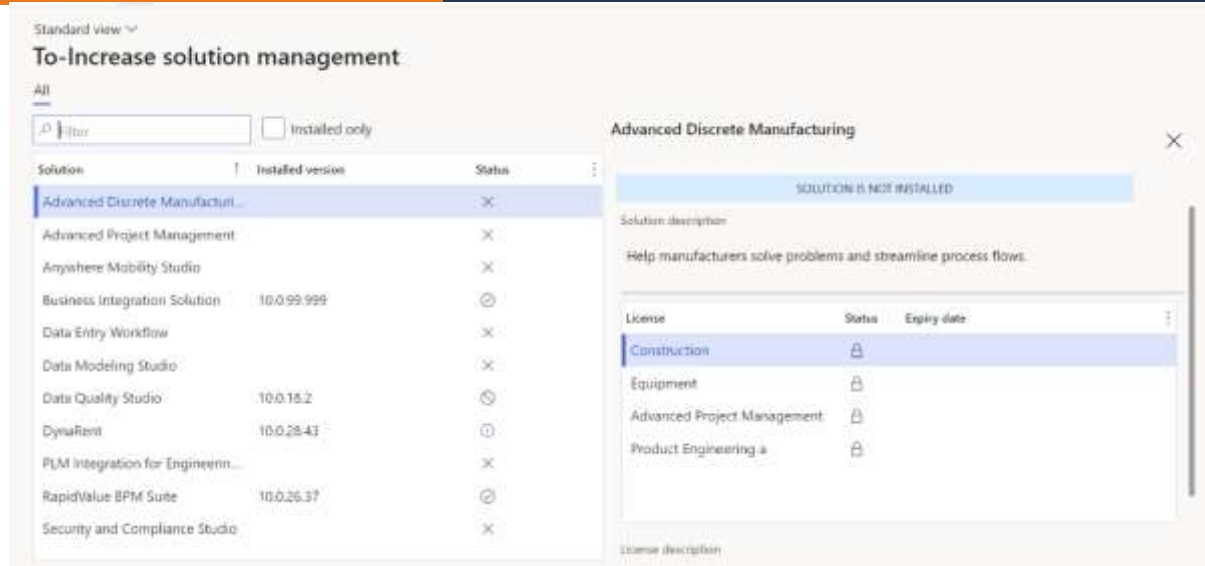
Standard view

To-Increase solution management

All

Filter

Installed only

| Solution | Installed version | Status |
|---|---|---|
| Advanced Discrete Manufactur... | | × |
| Advanced Project Management | | × |
| Anywhere Mobility Studio | | × |
| Business Integration Solution | 10.0.99.999 | |
| Data Entry Workflow | | × |
| Data Modeling Studio | | × |
| Data Quality Studio | 10.0.18.2 | |
| DynaRent | 10.0.28.43 | |
| PLM Integration for Engineerin... | | × |
| RapidValue BPM Suite | 10.0.26.37 | |
| Security and Compliance Studio | | × |

Advanced Discrete Manufacturing

SOLUTION IS NOT INSTALLED

Solution description

Help manufacturers solve problems and streamline process flows.

| License | Status | Expiry date |
|---|---|---|
| Construction | | |
| Equipment | | |
| Advanced Project Management | | |
| Product Engineering a | | |

License description